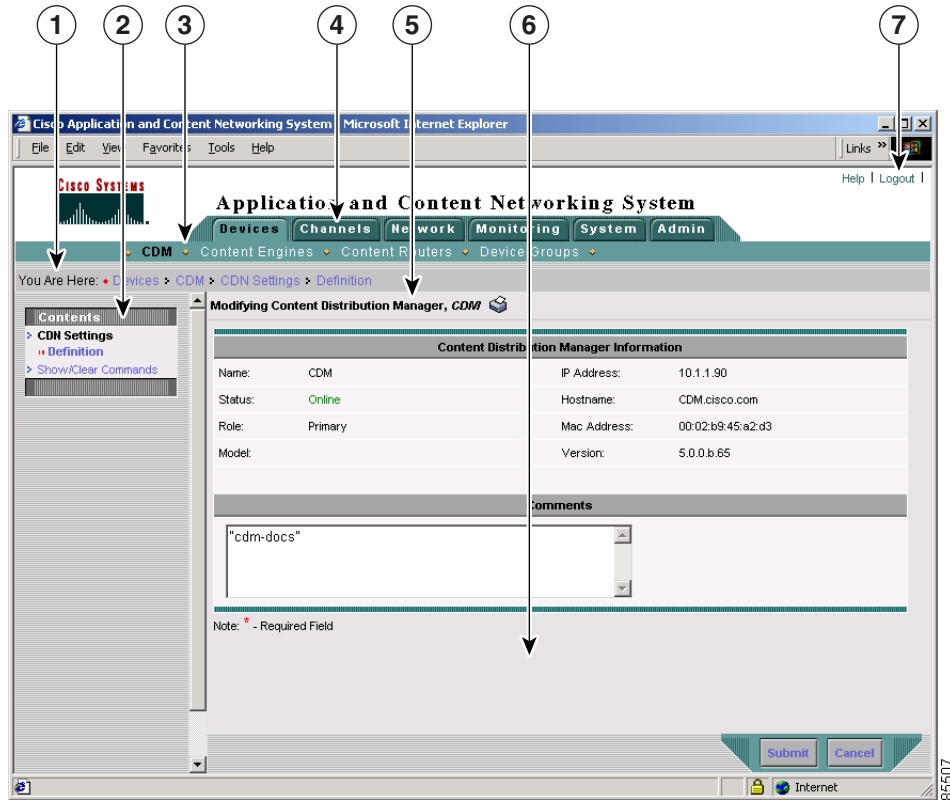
1 2 3 4 5 6 7

Cisco Application and Content Networking System - Microsoft Internet Explorer

File Edit View Favorites Tools Help

Links »

CISCO SYSTEMS

Help | Logout |

Application and Content Networking System

Devices Channels Network Monitoring System Admin

CDM Content Engines Content Routers Device Groups

You Are Here: Devices > CDM > CDN Settings > Definition

Contents
CDN Settings
Definition
Show/Clear Commands

Modifying Content Distribution Manager, CDM

Content Distribution Manager Information

| Name: | CDM | IP Address: | 10.1.1.90 |
|---|---|---|---|
| Status: | Online | Hostname: | CDM.cisco.com |
| Role: | Primary | Mac Address: | 00:02:b9:45:a2:d3 |
| Model: | | Version: | 5.0.0.b.65 |

Comments

"cdm-docs"

Note: * - Required Field

Submit Cancel

Internet

85507